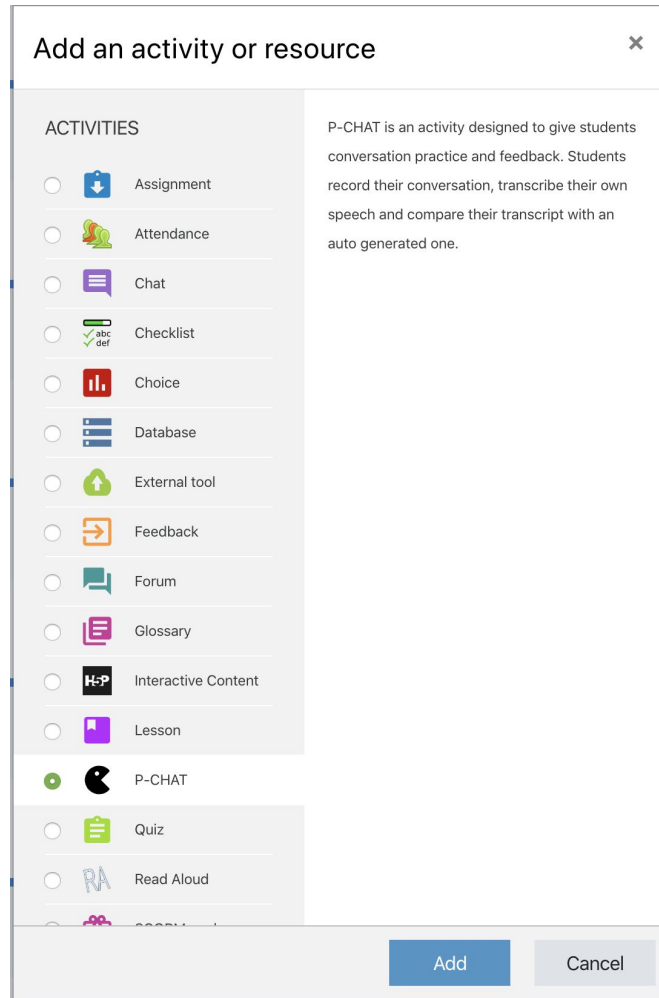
Add an activity or resource ×

ACTIVITIES

Assignment
Attendance
Chat
abc def Checklist
Choice
Database
External tool
Feedback
Forum
Glossary
H5P Interactive Content
Lesson
P-CHAT
Quiz
RA Read Aloud
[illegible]

P-CHAT is an activity designed to give students conversation practice and feedback. Students record their conversation, transcribe their own speech and compare their transcript with an auto generated one.

Add Cancel